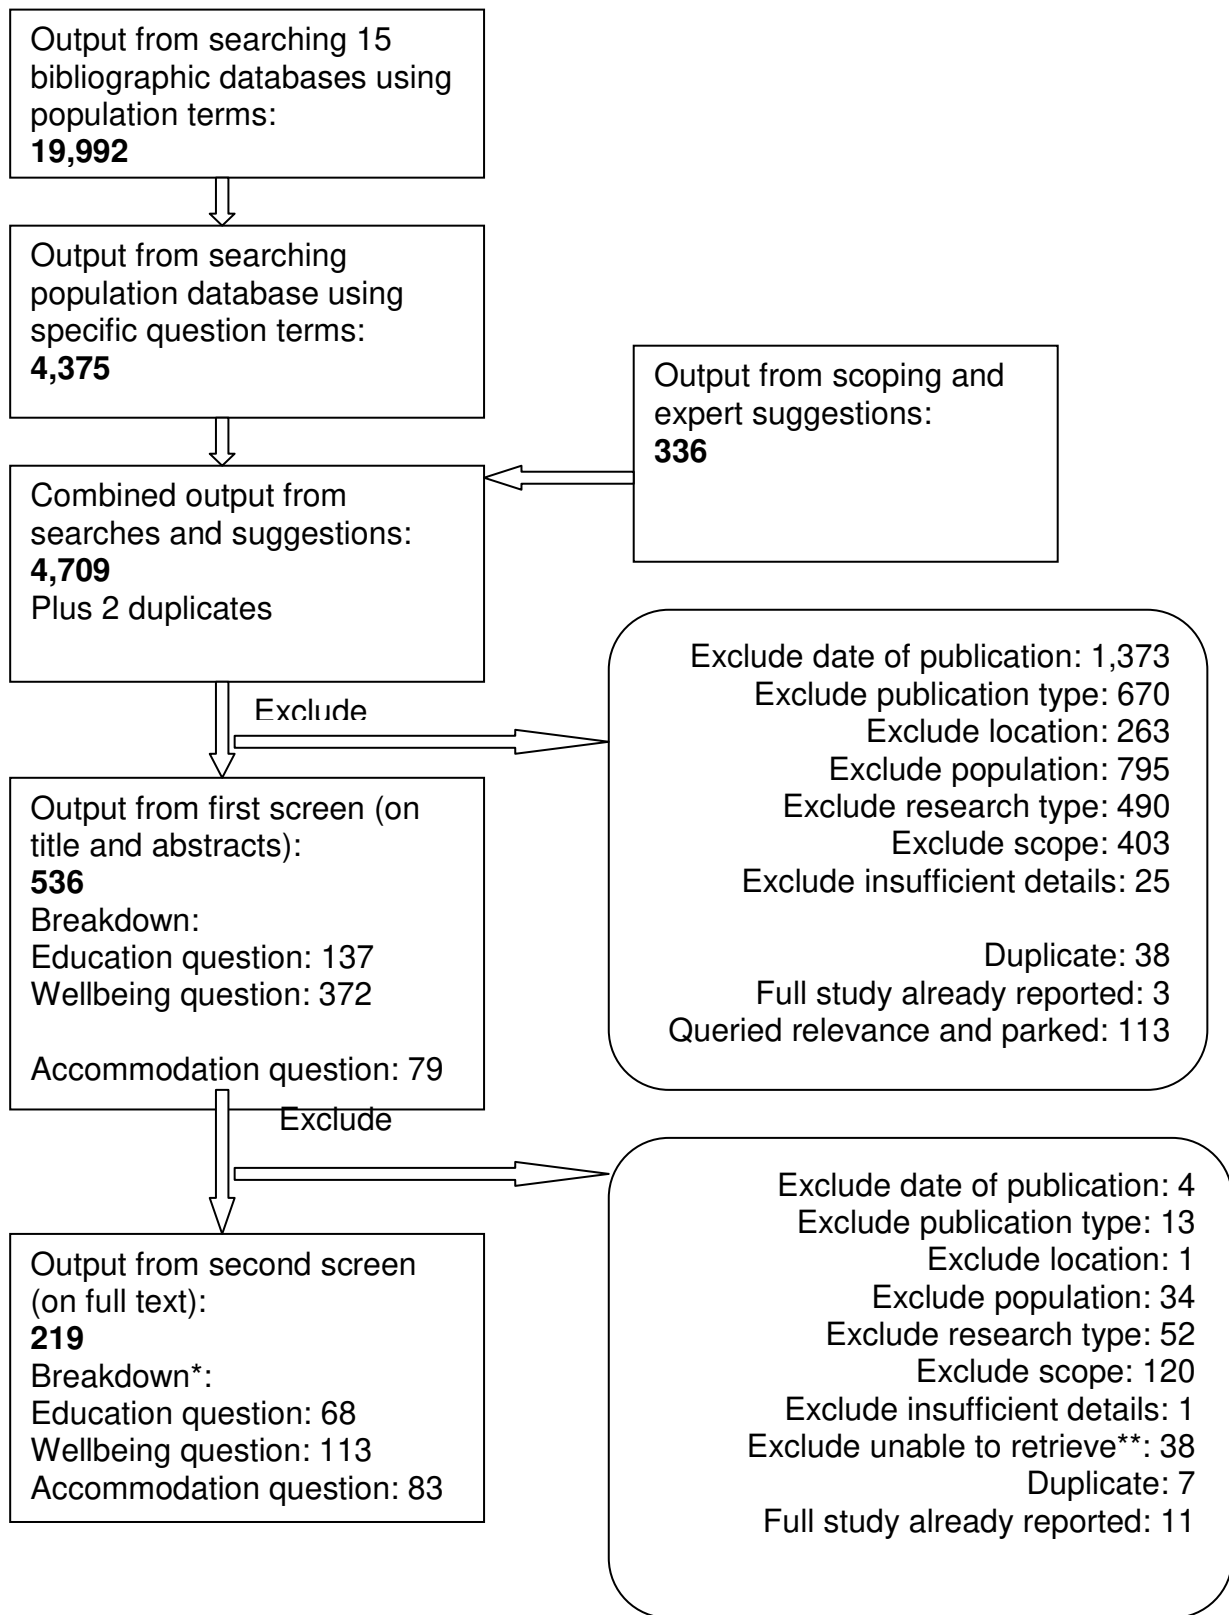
Output from searching 15 bibliographic databases using population terms:
**19,992**

Output from searching population database using specific question terms:
**4,375**

Output from scoping and expert suggestions:
**336**

Combined output from searches and suggestions:
**4,709**
Plus 2 duplicates

Exclude

Exclude date of publication: 1,373
Exclude publication type: 670
Exclude location: 263
Exclude population: 795
Exclude research type: 490
Exclude scope: 403
Exclude insufficient details: 25

Duplicate: 38
Full study already reported: 3
Queried relevance and parked: 113

Output from first screen (on title and abstracts):
**536**
Breakdown:
Education question: 137
Wellbeing question: 372

Accommodation question: 79

Exclude

Exclude date of publication: 4
Exclude publication type: 13
Exclude location: 1
Exclude population: 34
Exclude research type: 52
Exclude scope: 120
Exclude insufficient details: 1
Exclude unable to retrieve**: 38
Duplicate: 7
Full study already reported: 11

Output from second screen (on full text):
**219**
Breakdown*:
Education question: 68
Wellbeing question: 113
Accommodation question: 83